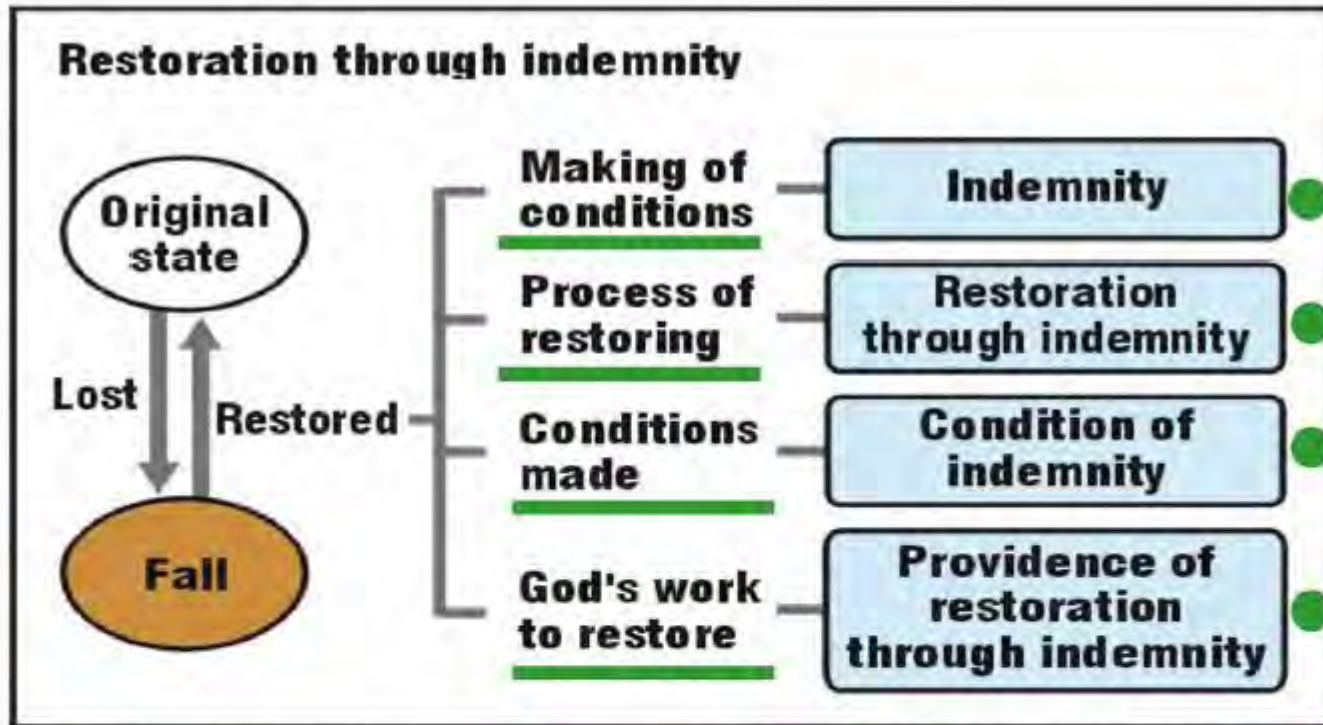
Restoration through indemnity

Original state

Lost

Restored

Fall

Making of conditions

Indemnity

Process of restoring

Restoration through indemnity

Conditions made

Condition of indemnity

God's work to restore

Providence of restoration through indemnity